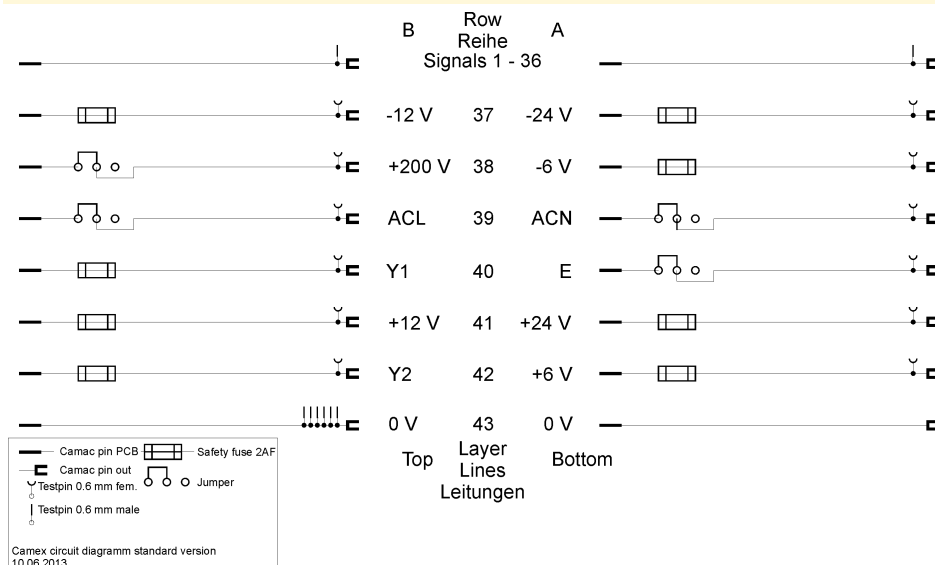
| B | Row Reihe | A |
|---|---|---|
| | Signals 1 - 36 | |
| -12 V | 37 | -24 V |
| +200 V | 38 | -6 V |
| ACL | 39 | ACN |
| Y1 | 40 | E |
| +12 V | 41 | +24 V |
| Y2 | 42 | +6 V |
| 0 V | 43 | 0 V |
| Top | Layer Lines Leitungen | Bottom |

Camac pin PCB
Safety fuse 2AF
Camac pin out
Testpin 0.6 mm fem.
Jumper
Testpin 0.6 mm male

Camex circuit diagramm standard version
10.06.2013